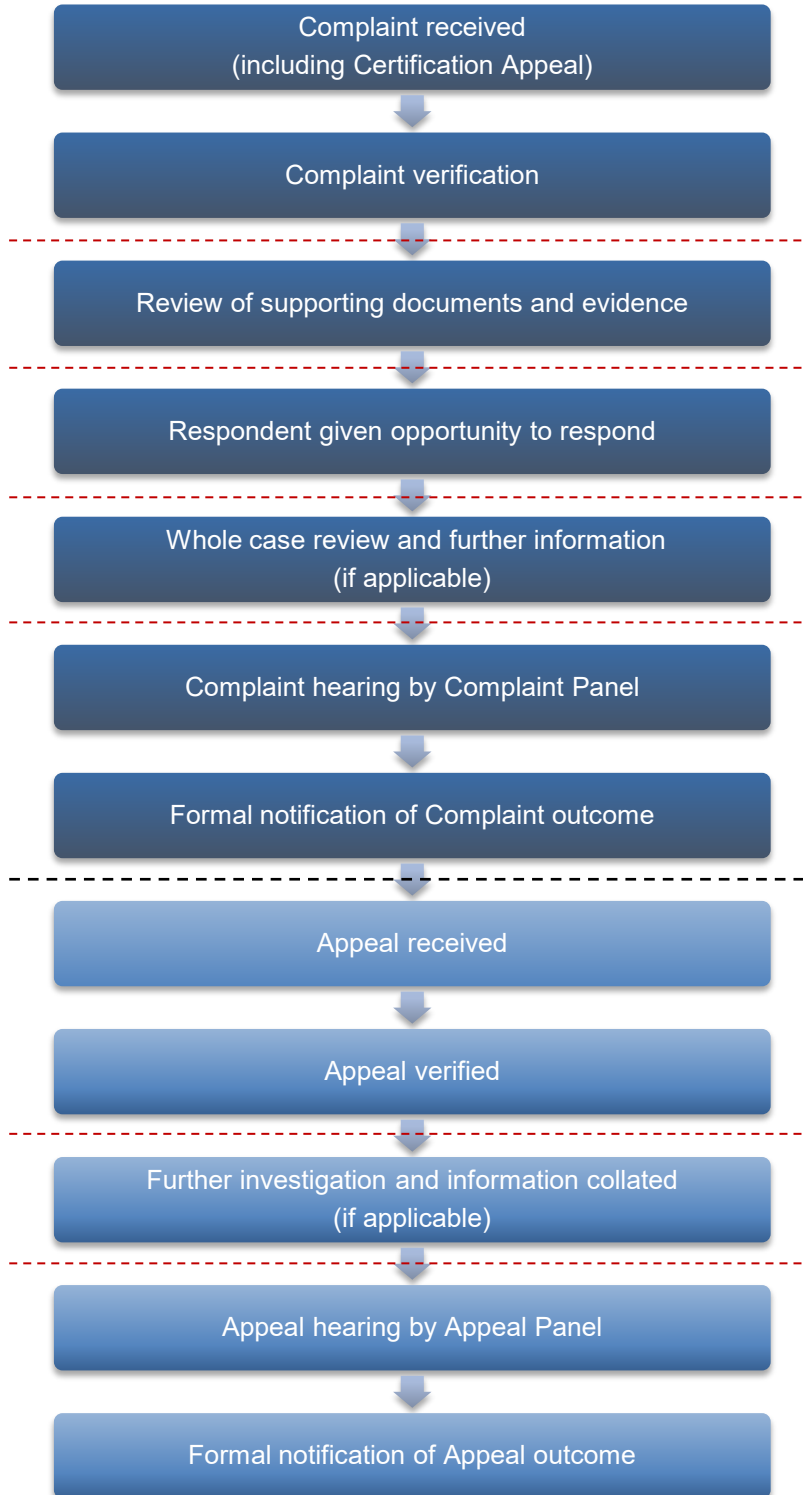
Complaint received
(including Certification Appeal)

Complaint verification

Review of supporting documents and evidence

Respondent given opportunity to respond

Whole case review and further information
(if applicable)

Complaint hearing by Complaint Panel

Formal notification of Complaint outcome

Appeal received

Appeal verified

Further investigation and information collated
(if applicable)

Appeal hearing by Appeal Panel

Formal notification of Appeal outcome